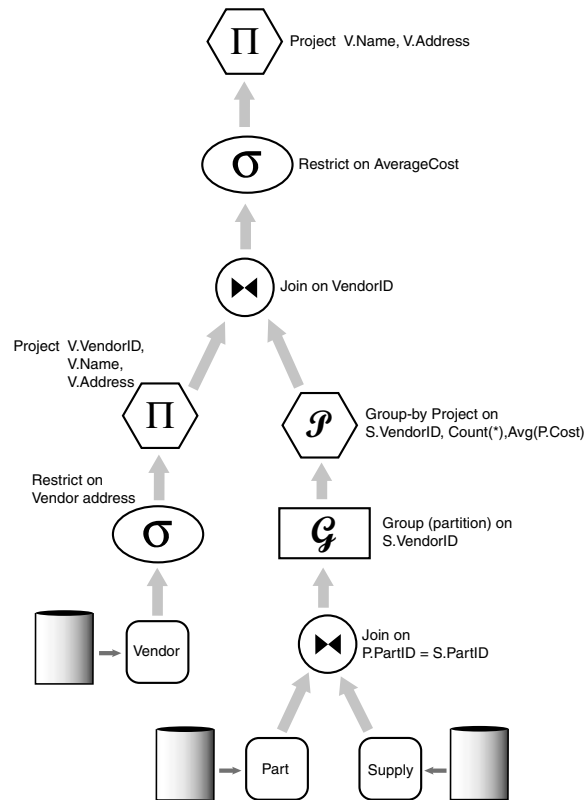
$\Pi$ Project V.Name, V.Address

$\sigma$ Restrict on AverageCost

$\bowtie$ Join on VendorID

Project V.VendorID, V.Name, V.Address

$\Pi$

$\mathcal{P}$ Group-by Project on S.VendorID, Count(*),Avg(P.Cost)

Restrict on Vendor address

$\sigma$

$\mathcal{G}$ Group (partition) on S.VendorID

Vendor

$\bowtie$ Join on P.PartID = S.PartID

Part

Supply